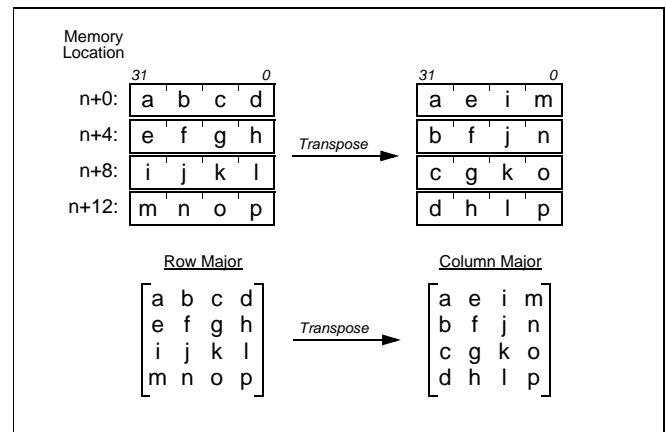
Memory Location

31 0

n+0: a b c d

n+4: e f g h

n+8: i j k l

n+12: m n o p

Transpose

31 0

a e i m

b f j n

c g k o

d h l p

Row Major

$\begin{bmatrix} a & b & c & d \\ e & f & g & h \\ i & j & k & l \\ m & n & o & p \end{bmatrix}$

Transpose

Column Major

$\begin{bmatrix} a & e & i & m \\ b & f & j & n \\ c & g & k & o \\ d & h & l & p \end{bmatrix}$